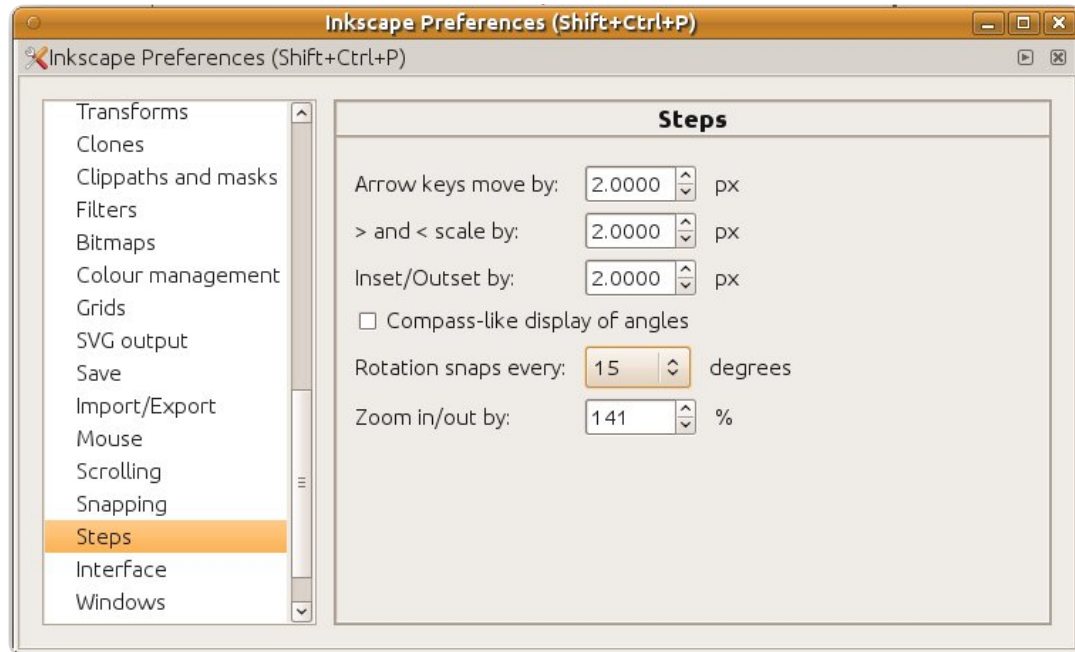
Inkscape Preferences (Shift+Ctrl+P)

Inkscape Preferences (Shift+Ctrl+P)

Transforms
Clones
Clippaths and masks
Filters
Bitmaps
Colour management
Grids
SVG output
Save
Import/Export
Mouse
Scrolling
Snapping
Steps
Interface
Windows

Steps

Arrow keys move by: 2.0000 px
> and < scale by: 2.0000 px
Inset/Outset by: 2.0000 px
☐ Compass-like display of angles
Rotation snaps every: 15 degrees
Zoom in/out by: 141 %